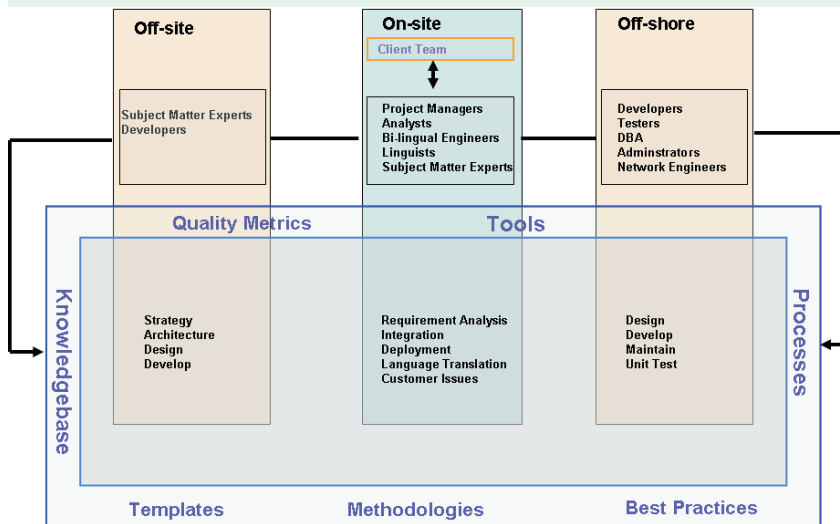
Off-site

Subject Matter Experts
Developers

On-site

Client Team

Project Managers
Analysts
Bi-lingual Engineers
Linguists
Subject Matter Experts

Off-shore

Developers
Testers
DBA
Adminstrators
Network Engineers

Quality Metrics

Tools

Knowledgebase

Processes

Strategy
Architecture
Design
Develop

Requirement Analysis
Integration
Deployment
Language Translation
Customer Issues

Design
Develop
Maintain
Unit Test

Templates

Methodologies

Best Practices